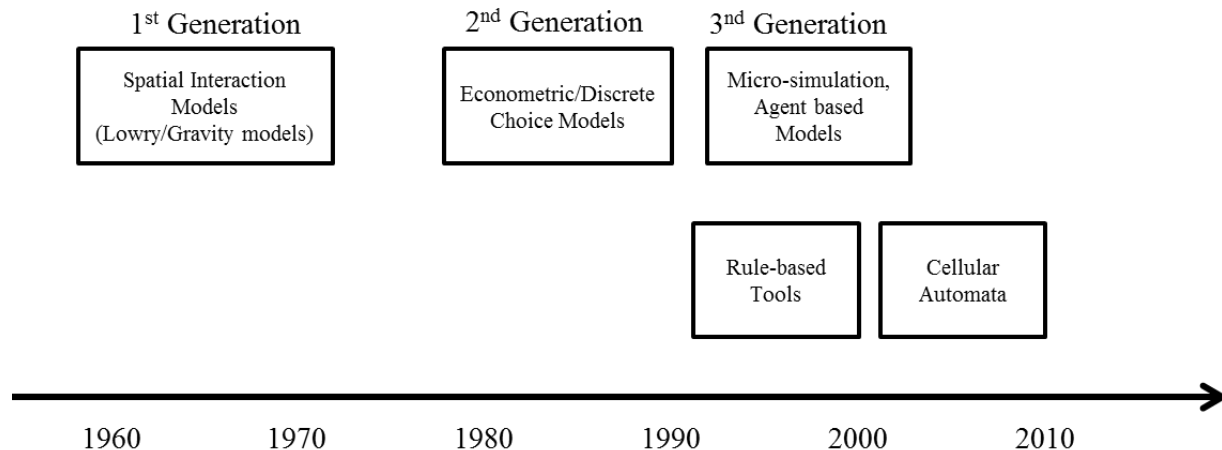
1$^{st}$ Generation

Spatial Interaction Models (Lowry/Gravity models)

2$^{nd}$ Generation

Econometric/Discrete Choice Models

3$^{nd}$ Generation

Micro-simulation, Agent based Models

Rule-based Tools

Cellular Automata

1960

1970

1980

1990

2000

2010